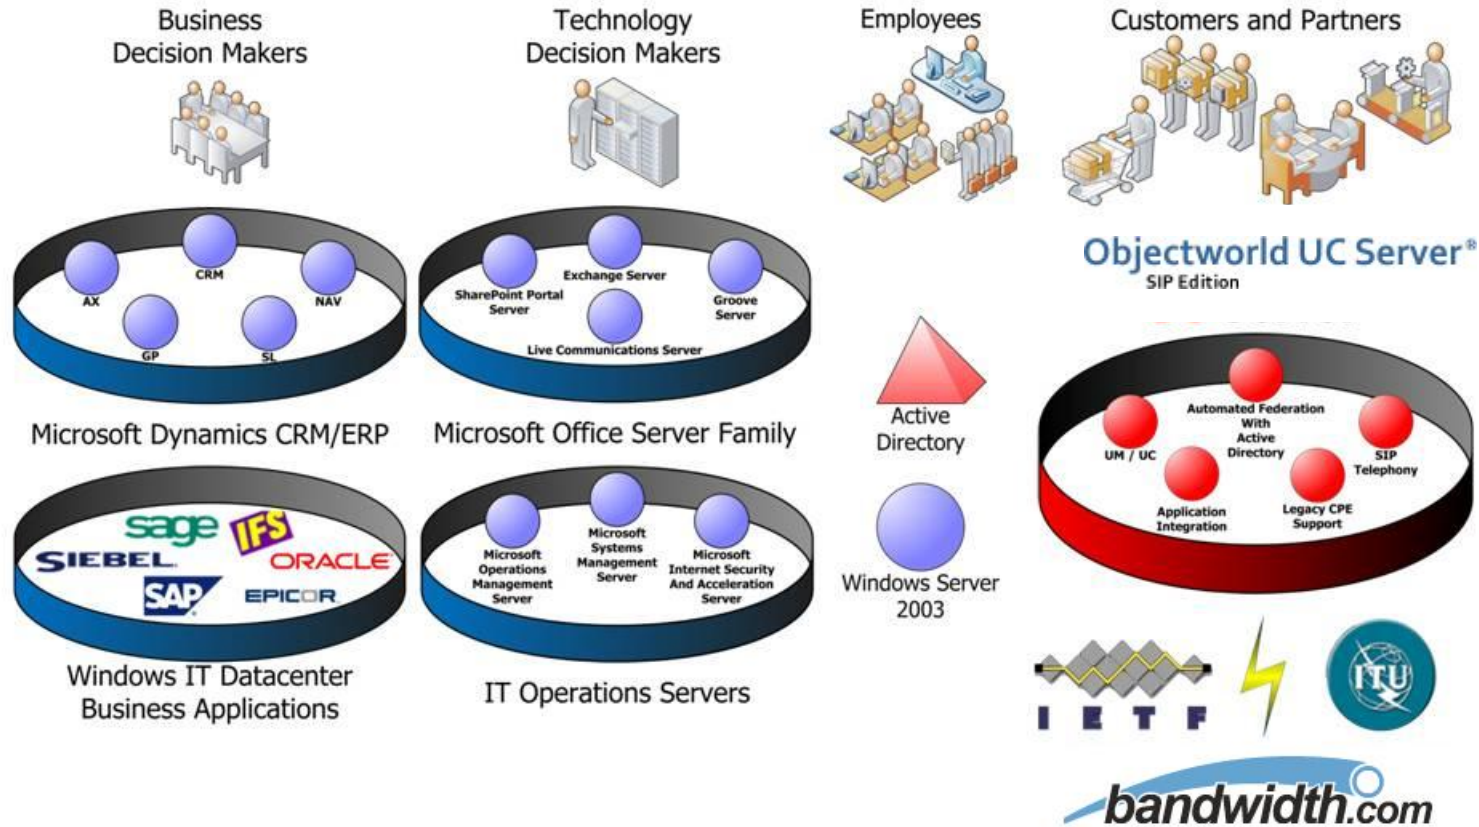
Business Decision Makers

Technology Decision Makers

Employees

Customers and Partners

CRM
AX
NAV
GP
SL

Microsoft Dynamics CRM/ERP

Exchange Server
SharePoint Portal Server
Groove Server
Live Communications Server

Microsoft Office Server Family

Objectworld UC Server®
SIP Edition

Active Directory

Automated Federation With Active Directory
UM / UC
SIP Telephony
Application Integration
Legacy CPE Support

sage
IFS
SIEBEL
ORACLE
SAP
EPICOR

Windows IT Datacenter Business Applications

Microsoft Systems Management Server
Microsoft Operations Management Server
Microsoft Internet Security And Acceleration Server

IT Operations Servers

Windows Server 2003

IETF

ITU

bandwidth.com